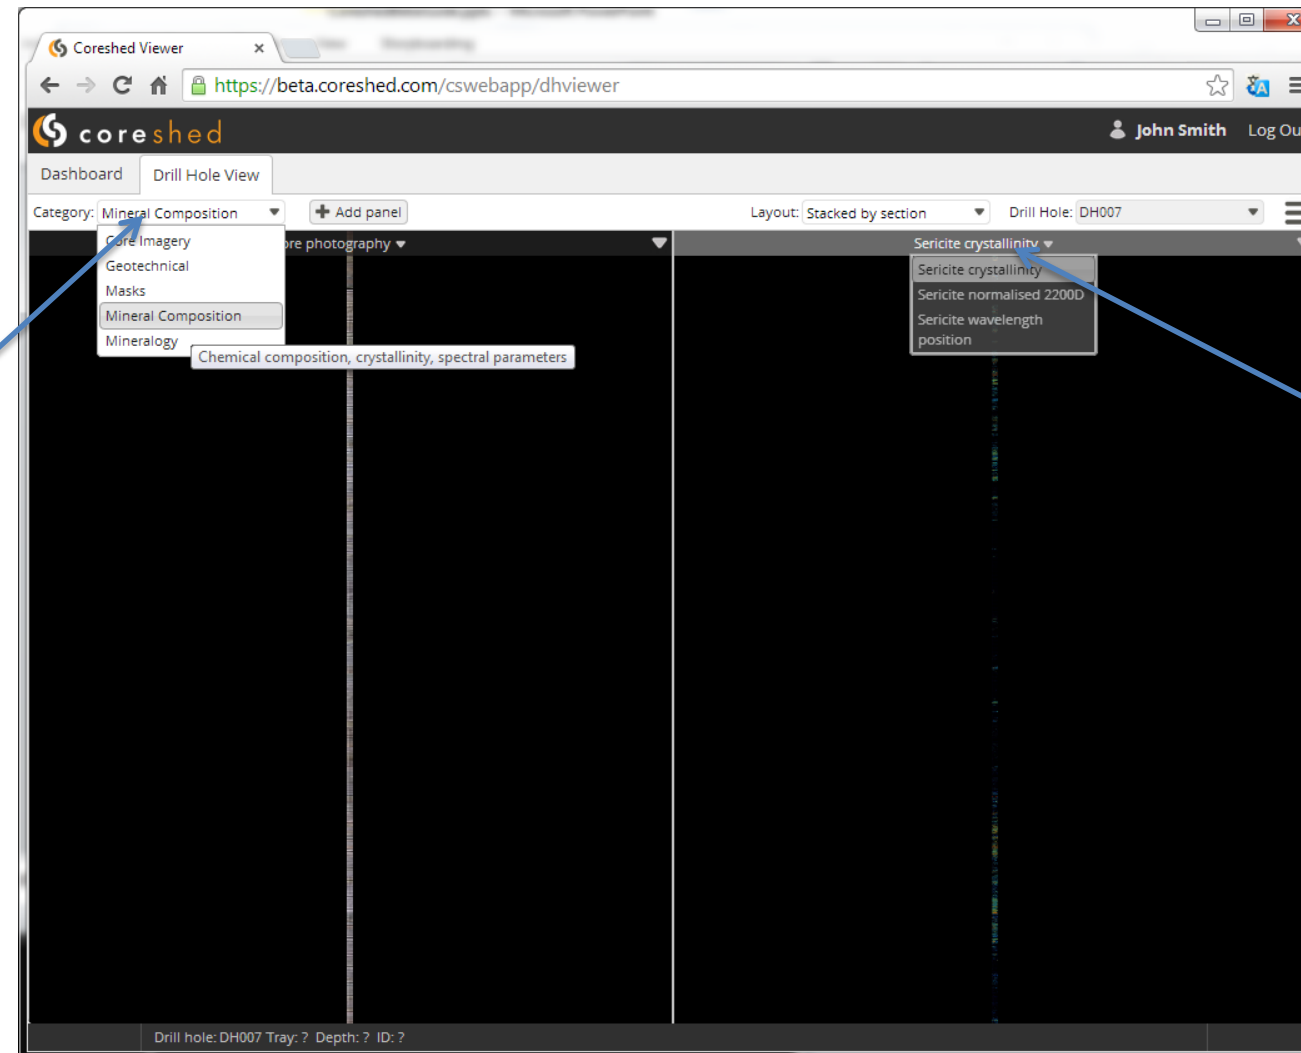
Coreshed Viewer ×

https://beta.coreshed.com/cswebapp/dhviewer

coreshed

John Smith Log Ou

Dashboard Drill Hole View

Category: Mineral Composition

Add panel

Layout: Stacked by section

Drill Hole: DH007

Core Imagery
Geotechnical
Masks
Mineral Composition
Mineralogy

ore photography

Chemical composition, crystallinity, spectral parameters

Sericite crystallinity

Sericite crystallinity
Sericite normalised 2200D
Sericite wavelength position

Drill hole: DH007 Tray: ? Depth: ? ID: ?